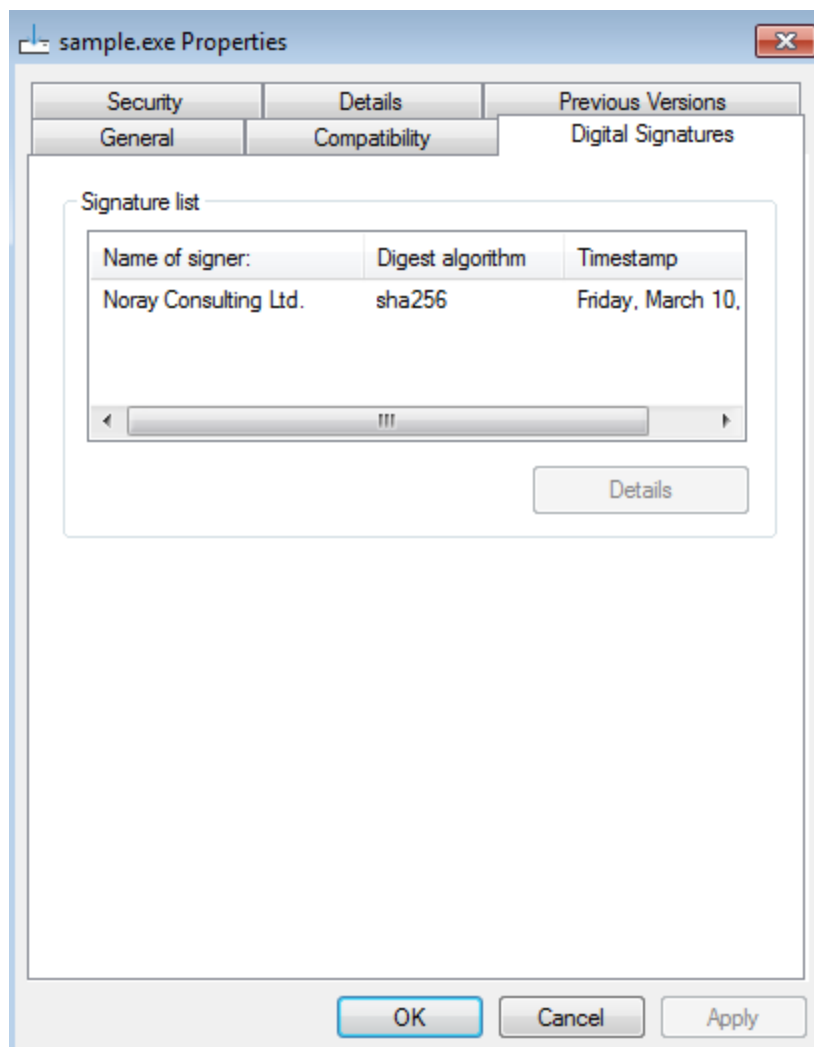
sample.exe Properties

Security | Details | Previous Versions
General | Compatibility | Digital Signatures

Signature list

| Name of signer: | Digest algorithm | Timestamp |
|---|---|---|
| Noray Consulting Ltd. | sha256 | Friday, March 10, |

Details

OK Cancel Apply